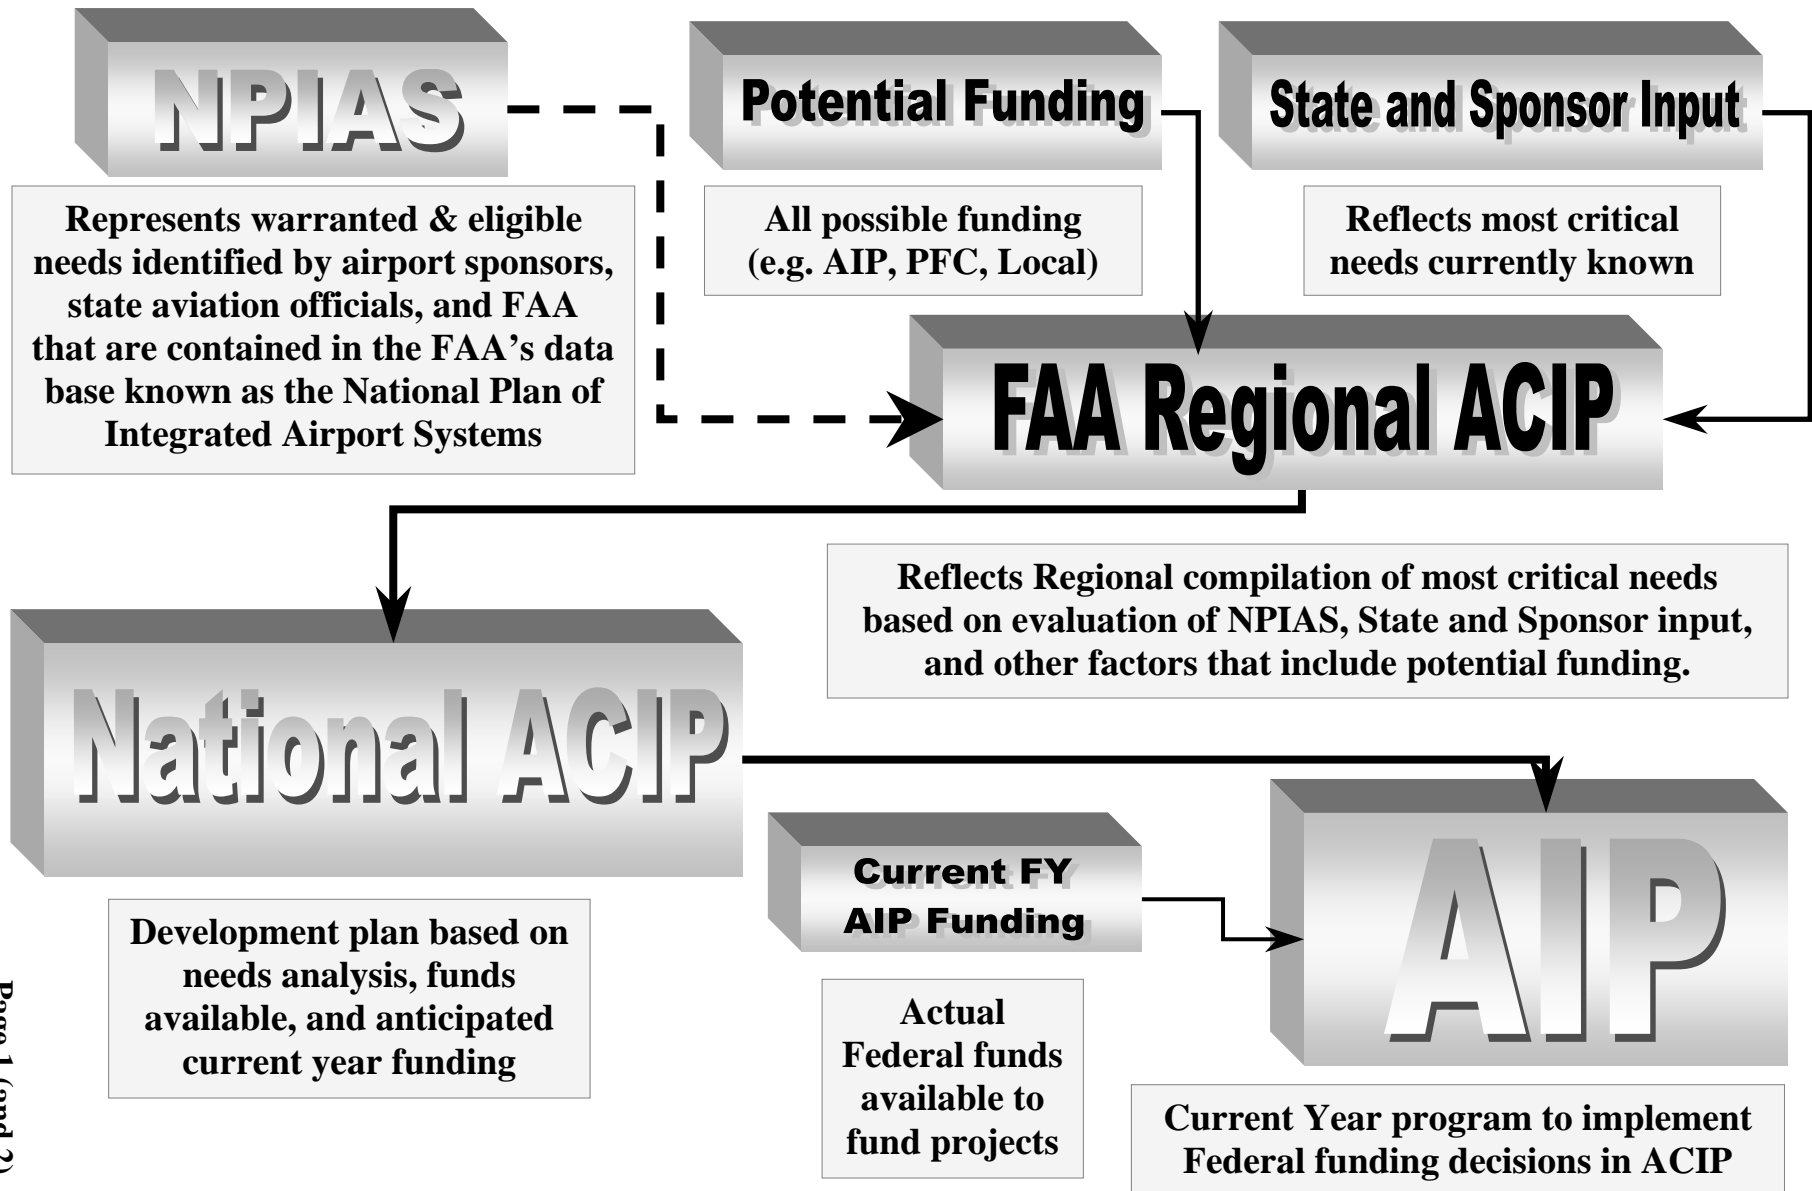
NPIAS

Represents warranted & eligible needs identified by airport sponsors, state aviation officials, and FAA that are contained in the FAA's data base known as the National Plan of Integrated Airport Systems

Potential Funding

All possible funding (e.g. AIP, PFC, Local)

State and Sponsor Input

Reflects most critical needs currently known

FAA Regional ACIP

Reflects Regional compilation of most critical needs based on evaluation of NPIAS, State and Sponsor input, and other factors that include potential funding.

National ACIP

Development plan based on needs analysis, funds available, and anticipated current year funding

Current FY AIP Funding

Actual Federal funds available to fund projects

AIP

Current Year program to implement Federal funding decisions in ACIP

Page 1 (and 2)